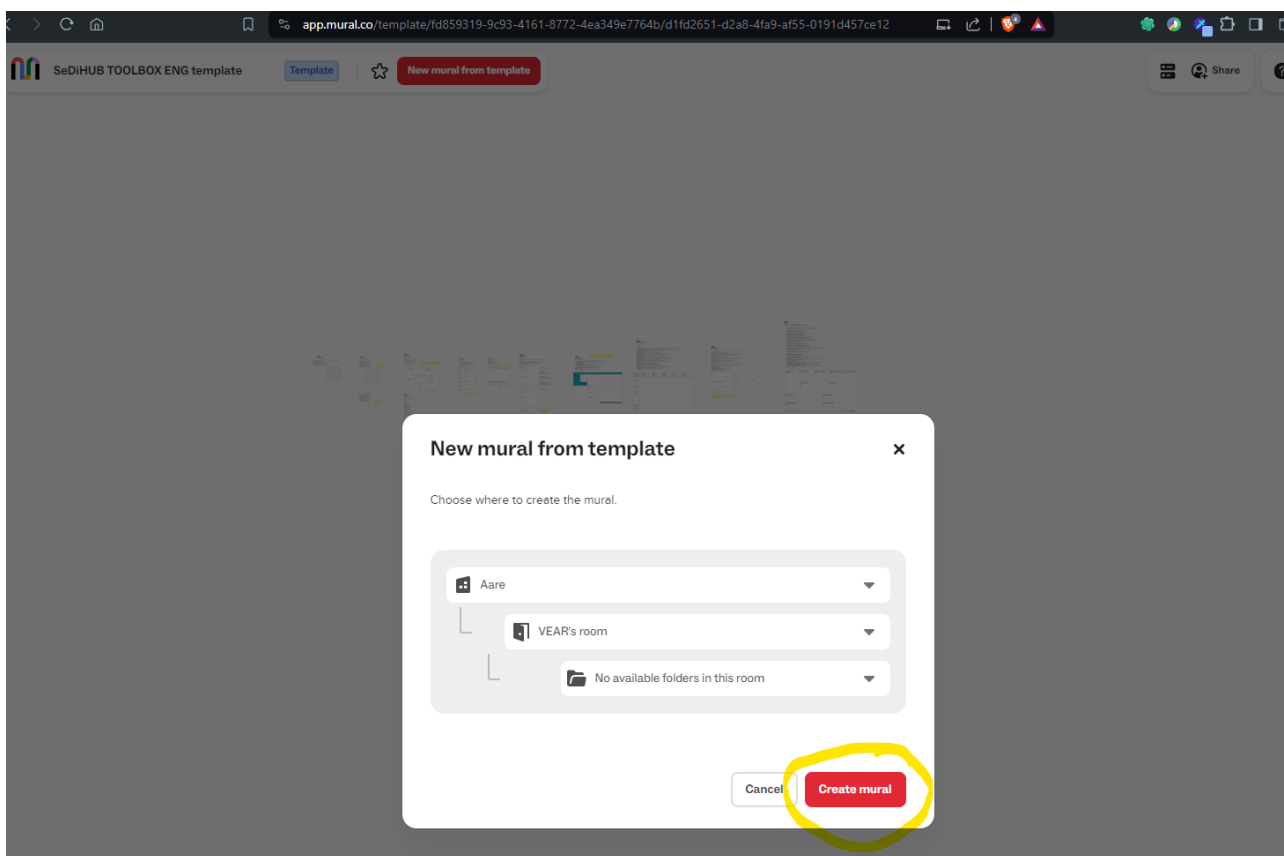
app.mural.co/template/fd859319-9c93-4161-8772-4ea349e7764b/d1fd2651-d2a8-4fa9-af55-0191d457ce12

SeDiHUB TOOLBOX ENG template

Template

New mural from template

Share

New mural from template

Choose where to create the mural.

Aare

VEAR's room

No available folders in this room

Cancel

Create mural